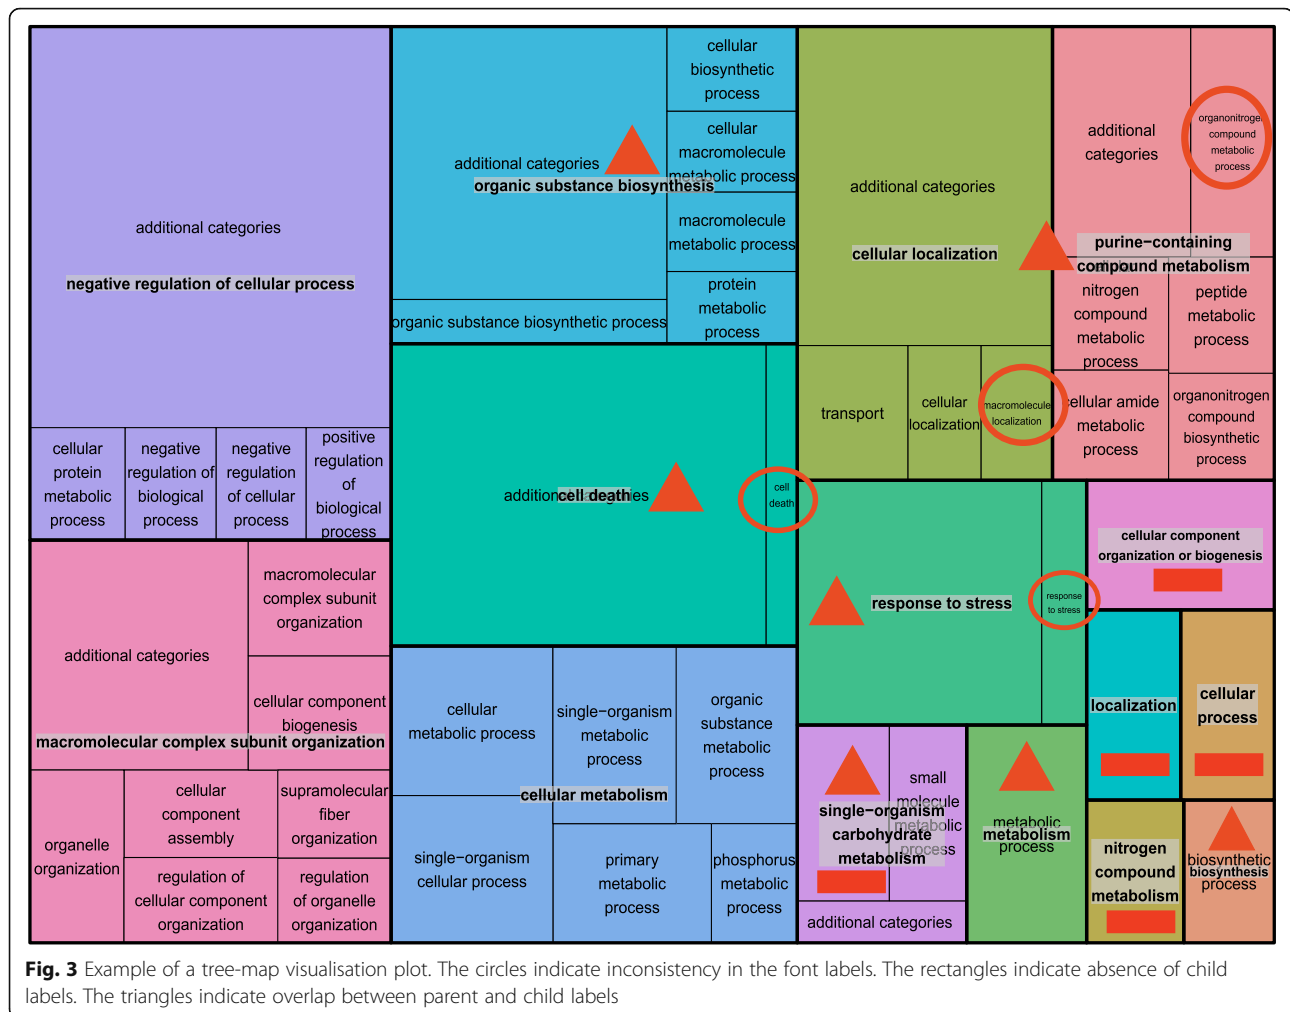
additional categories

negative regulation of cellular process

cellular protein metabolic process

negative regulation of biological process

negative regulation of cellular process

positive regulation of biological process

additional categories

organic substance biosynthesis

organic substance biosynthetic process

cellular biosynthetic process

cellular macromolecule metabolic process

macromolecule metabolic process

protein metabolic process

additional categories

cellular localization

transport

cellular localization

macromolecule localization

additional categories

organonitrogen compound metabolic process

purine−containing compound metabolism

cellular nitrogen compound metabolic process

peptide metabolic process

cellular amide metabolic process

organonitrogen compound biosynthetic process

additioncell deathies

cell death

response to stress

response to stress

cellular component organization or biogenesis

localization

cellular process

additional categories

macromolecular complex subunit organization

macromolecular complex subunit organization

cellular component biogenesis

organelle organization

cellular component assembly

supramolecular fiber organization

regulation of cellular component organization

regulation of organelle organization

cellular metabolic process

single−organism metabolic process

organic substance metabolic process

cellular metabolism

single−organism cellular process

primary metabolic process

phosphorus metabolic process

single−organism carbohydrate metabolism

small molecule metabolic process

metabolic metabolism process

additional categories

nitrogen compound metabolism

biosynthetic biosynthesis process

Fig. 3 Example of a tree-map visualisation plot. The circles indicate inconsistency in the font labels. The rectangles indicate absence of child labels. The triangles indicate overlap between parent and child labels